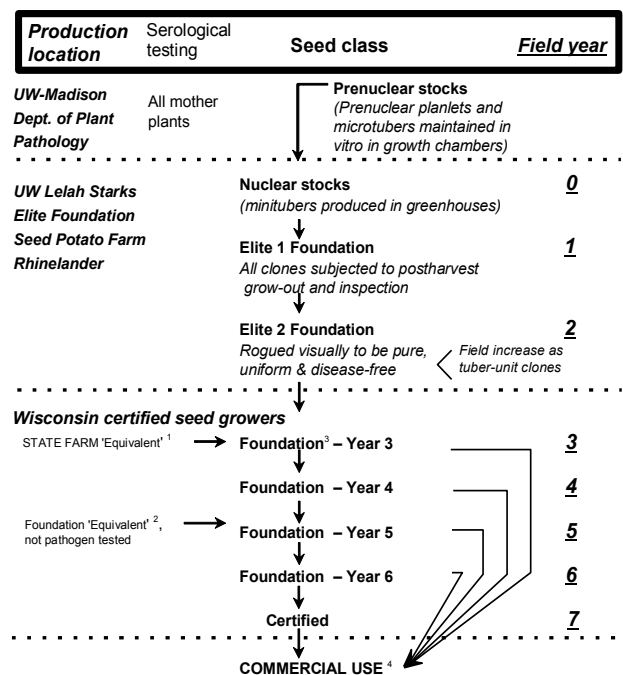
| Production location | Serological testing | Seed class | Field year |
|---|---|---|---|

UW-Madison Dept. of Plant Pathology

All mother plants

Prenuclear stocks
(Prenuclear planlets and microtubers maintained in vitro in growth chambers)

UW Lelah Starks Elite Foundation Seed Potato Farm Rhinelander

Nuclear stocks
(minitubers produced in greenhouses)

0

Elite 1 Foundation
All clones subjected to postharvest grow-out and inspection

1

Elite 2 Foundation
Rogued visually to be pure, uniform & disease-free

2

Field increase as tuber-unit clones

Wisconsin certified seed growers

STATE FARM 'Equivalent' $^1$

Foundation$^3$ – Year 3

3

Foundation – Year 4

4

Foundation 'Equivalent' $^2$, not pathogen tested

Foundation – Year 5

5

Foundation – Year 6

6

Certified

7

COMMERCIAL USE $^4$